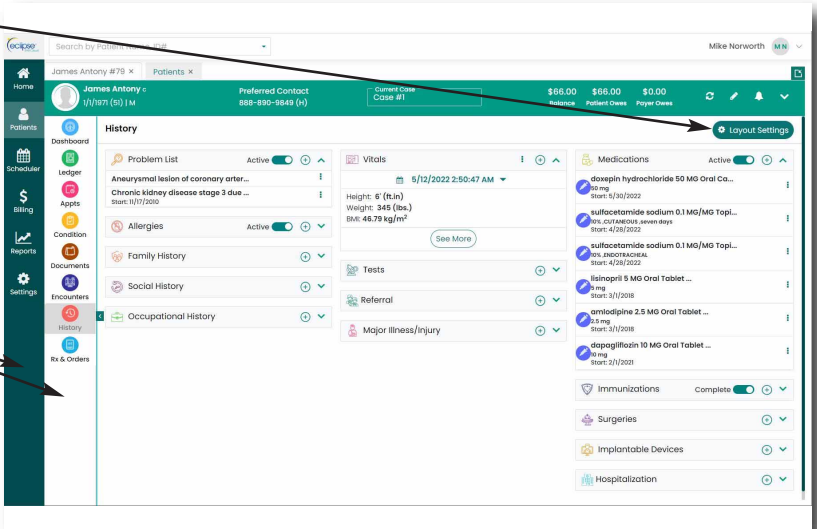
eclipse

Search by Patient Name, ID#

Mike Norworth MN

James Antony #79 × Patients ×

Home

James Antony c
1/1/1971 (51) | M

Preferred Contact
888-890-9849 (H)

Current Case
Case #1

$66.00 Balance $66.00 Patient Owes $0.00 Payer Owes

Patients

Scheduler

Billing

Reports

Settings

Dashboard

Ledger

Appts

Condition

Documents

Encounters

History

Rx & Orders

History

Layout Settings

Problem List Active

Aneurysmal lesion of coronary arter...

Chronic kidney disease stage 3 due ...
Start: 11/17/2010

Allergies Active

Family History

Social History

Occupational History

Vitals

5/12/2022 2:50:47 AM

Height: 6' (ft.in)
Weight: 345 (lbs.)
BMI: 46.79 kg/m$^2$

See More

Tests

Referral

Major Illness/Injury

Medications Active

doxepin hydrochloride 50 MG Oral Ca...
50 mg
Start: 5/30/2022

sulfacetamide sodium 0.1 MG/MG Topi...
10%, CUTANEOUS, seven days
Start: 4/28/2022

sulfacetamide sodium 0.1 MG/MG Topi...
10%, ENDOTRACHEAL
Start: 4/28/2022

lisinopril 5 MG Oral Tablet ...
5 mg
Start: 3/1/2018

amlodipine 2.5 MG Oral Tablet ...
2.5 mg
Start: 3/1/2018

dapagliflozin 10 MG Oral Tablet ...
10 mg
Start: 2/1/2021

Immunizations Complete

Surgeries

Implantable Devices

Hospitalization